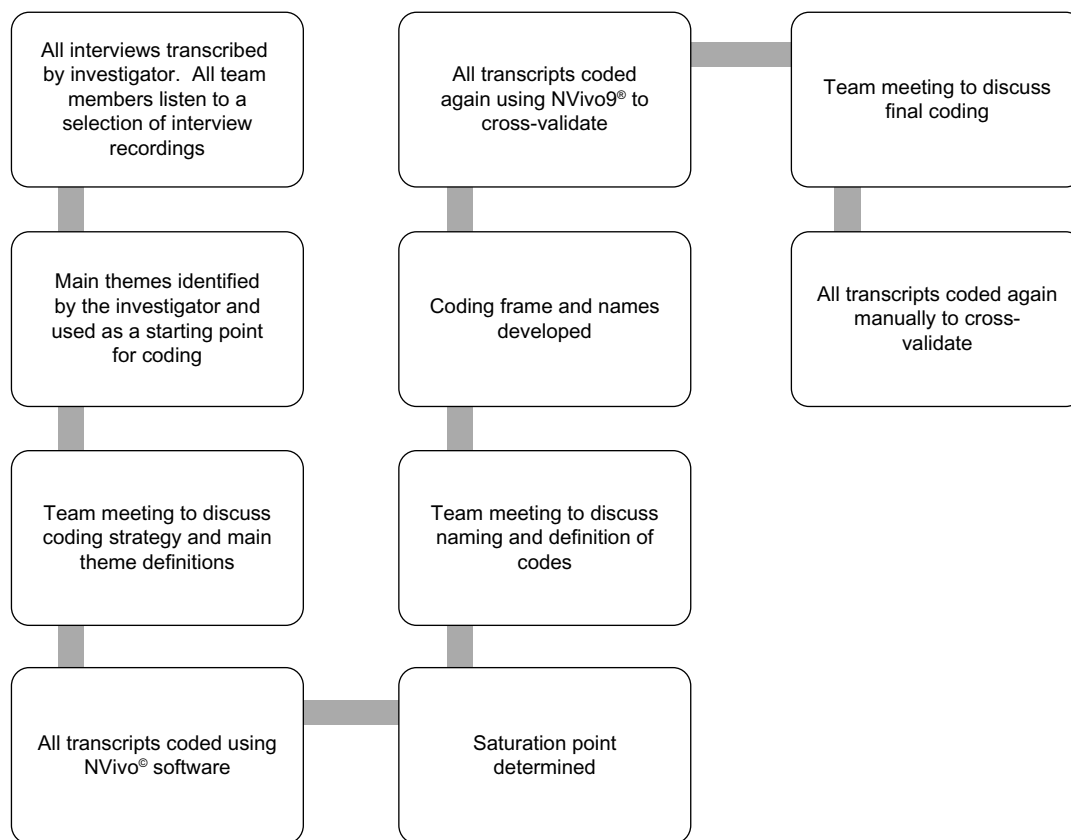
All interviews transcribed by investigator. All team members listen to a selection of interview recordings

Main themes identified by the investigator and used as a starting point for coding

Team meeting to discuss coding strategy and main theme definitions

All transcripts coded using NVivo$^{©}$ software

Saturation point determined

Team meeting to discuss naming and definition of codes

Coding frame and names developed

All transcripts coded again using NVivo9$^{®}$ to cross-validate

Team meeting to discuss final coding

All transcripts coded again manually to cross-validate